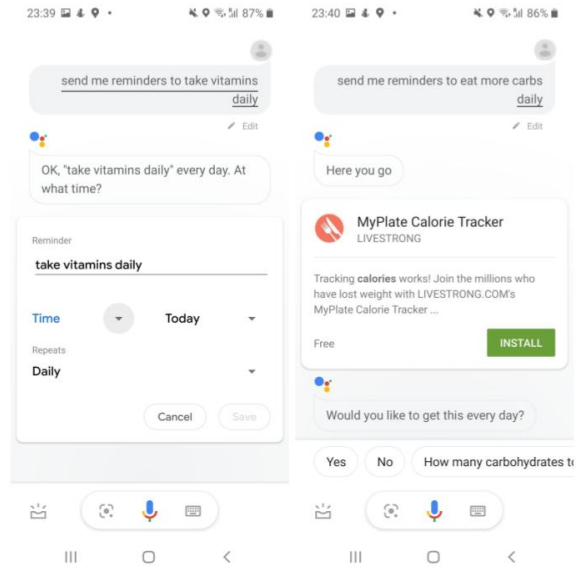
23:39 87%

send me reminders to take vitamins daily

Edit

OK, "take vitamins daily" every day. At what time?

Reminder

take vitamins daily

Time

Today

Repeats

Daily

Cancel

Save

23:40 86%

send me reminders to eat more carbs daily

Edit

Here you go

MyPlate Calorie Tracker

LIVESTRONG

Tracking calories works! Join the millions who have lost weight with LIVESTRONG.COM's MyPlate Calorie Tracker ...

Free

INSTALL

Would you like to get this every day?

Yes

No

How many carbohydrates t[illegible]